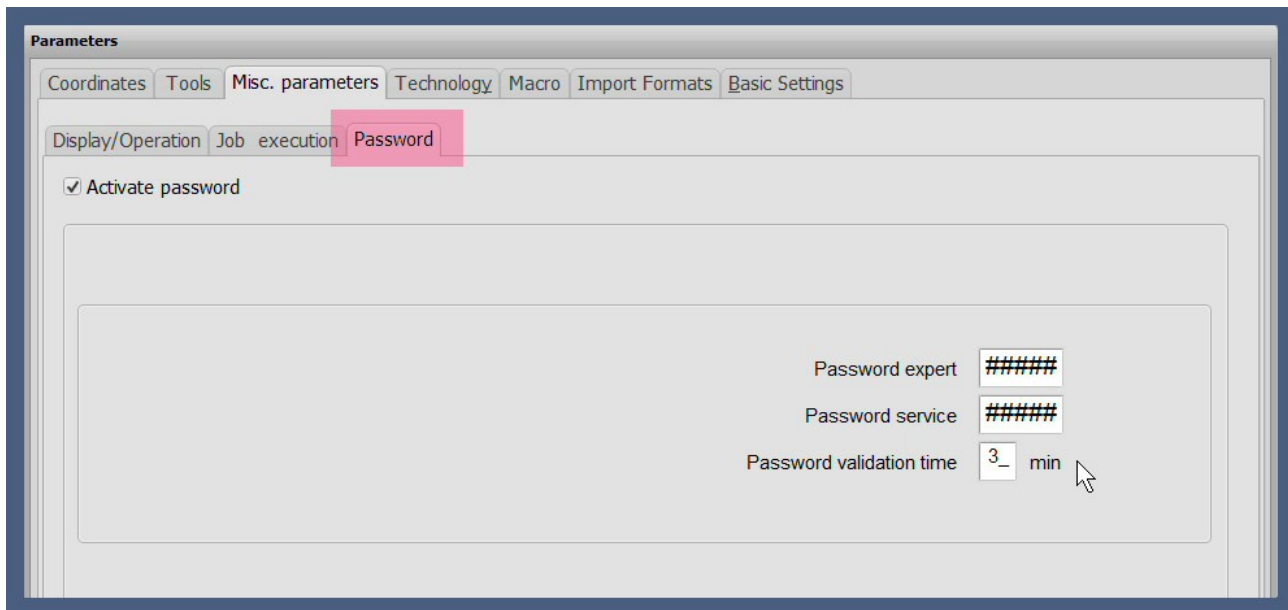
Parameters

Coordinates | Tools | Misc. parameters | Technology | Macro | Import Formats | Basic Settings

Display/Operation | Job execution | Password

☑ Activate password

Password expert #####

Password service #####

Password validation time 3_ min